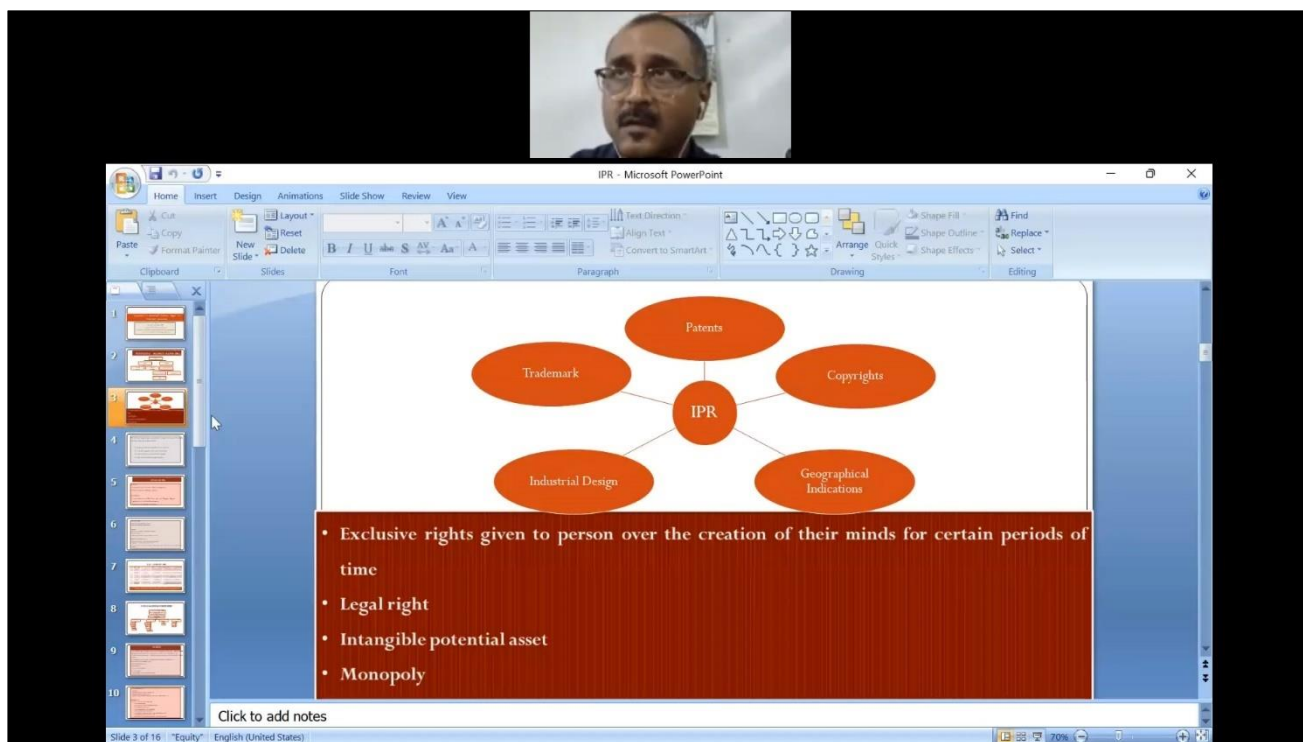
IPR - Microsoft PowerPoint

Home Insert Design Animations Slide Show Review View

Paste
Cut
Copy
Format Painter
Clipboard

New Slide
Layout
Reset
Delete
Slides

Font

Text Direction
Align Text
Convert to SmartArt
Paragraph

Arrange
Quick Styles
Shape Fill
Shape Outline
Shape Effects
Drawing

Find
Replace
Select
Editing

1
2
3
4
5
6
7
8
9
10

Patents

Trademark

Copyrights

IPR

Industrial Design

Geographical Indications

• Exclusive rights given to person over the creation of their minds for certain periods of time
• Legal right
• Intangible potential asset
• Monopoly

Click to add notes

Slide 3 of 16 "Equity" English (United States) 70%